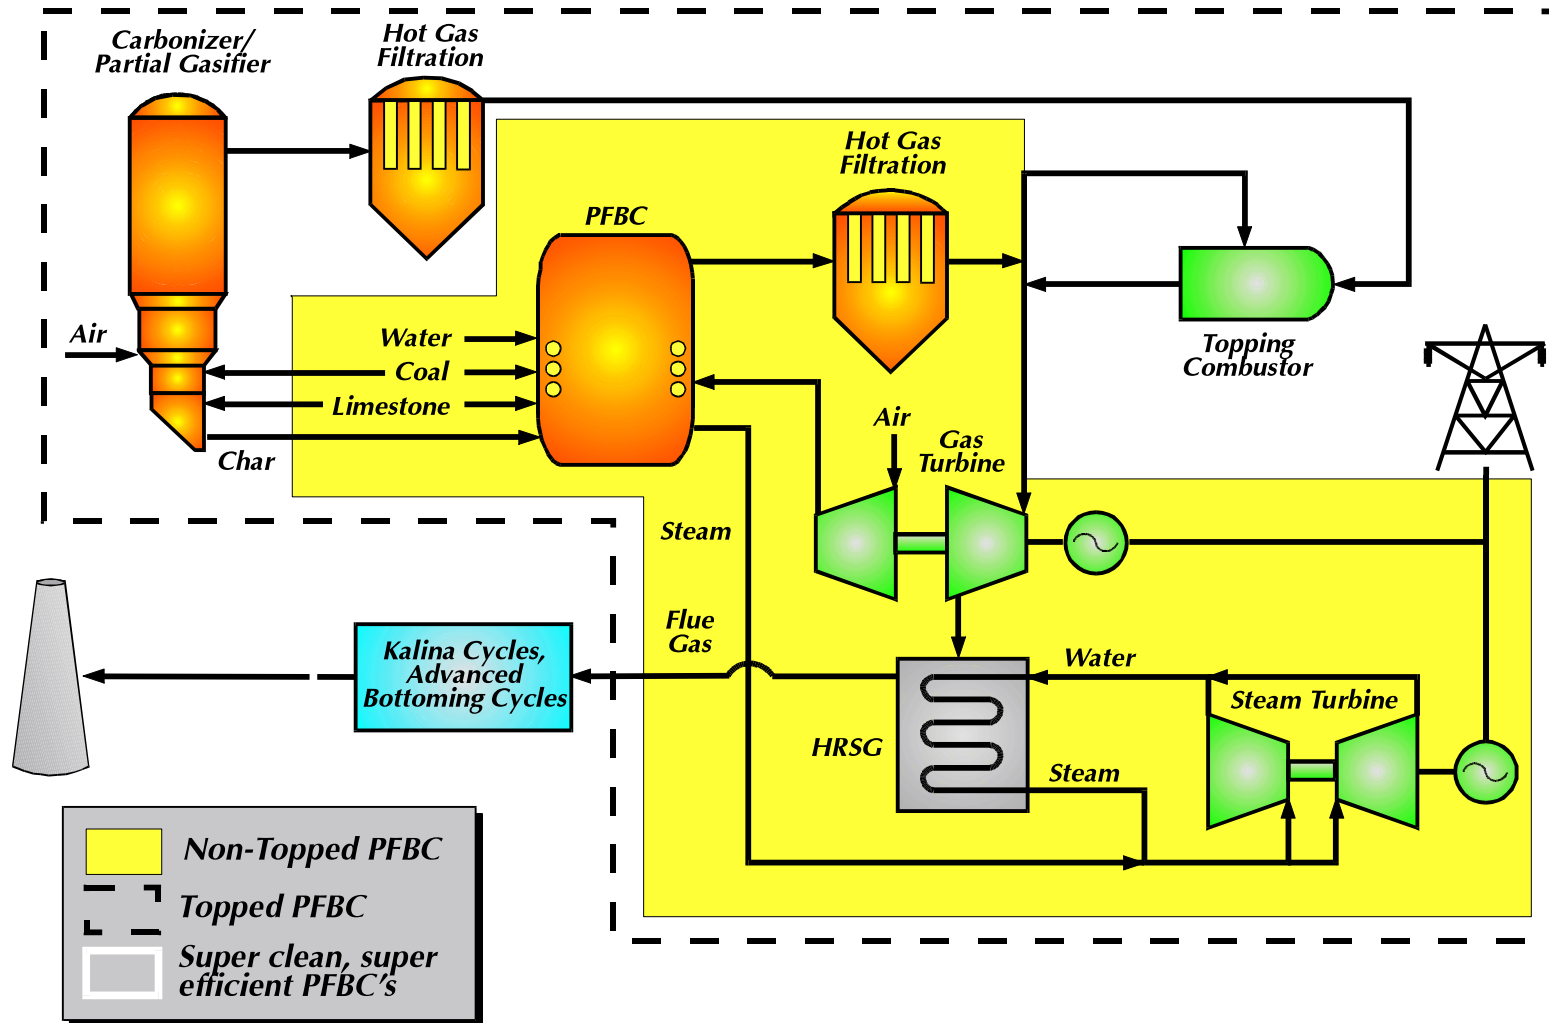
Carbonizer/
Partial Gasifier

Hot Gas
Filtration

Hot Gas
Filtration

PFBC

Topping
Combustor

Air

Water

Coal

Limestone

Char

Air

Gas
Turbine

Steam

Flue
Gas

Kalina Cycles,
Advanced
Bottoming Cycles

Water

Steam Turbine

HRSG

Steam

Non-Topped PFBC

Topped PFBC

Super clean, super
efficient PFBC's